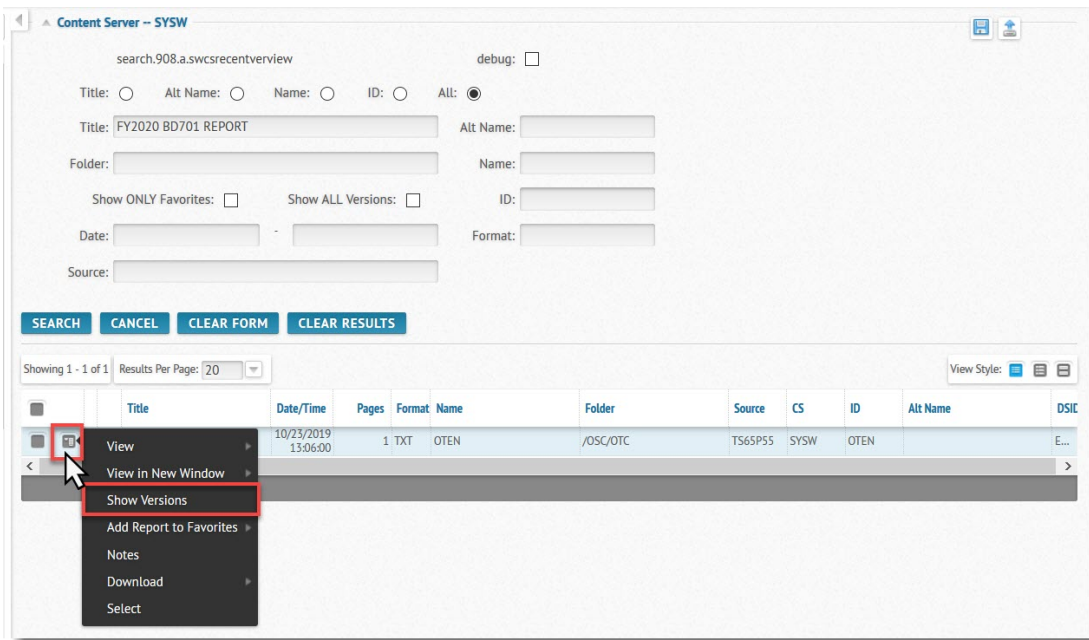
Content Server -- SYSW

search.908.a.swcsrecentverview

debug:

Title: Alt Name: Name: ID: All:

Title: FY2020 BD701 REPORT

Alt Name:

Folder:

Name:

Show ONLY Favorites:

Show ALL Versions:

ID:

Date: -

Format:

Source:

SEARCH CANCEL CLEAR FORM CLEAR RESULTS

Showing 1 - 1 of 1 Results Per Page: 20

View Style:

| | | Title | Date/Time | Pages | Format | Name | Folder | Source | CS | ID | Alt Name | DSID |
|---|---|---|---|---|---|---|---|---|---|---|---|---|
| | | | 10/23/2019 13:06:00 | 1 | TXT | OTEN | /OSC/OTC | TS65P55 | SYSW | OTEN | | E... |

View
View in New Window
Show Versions
Add Report to Favorites
Notes
Download
Select